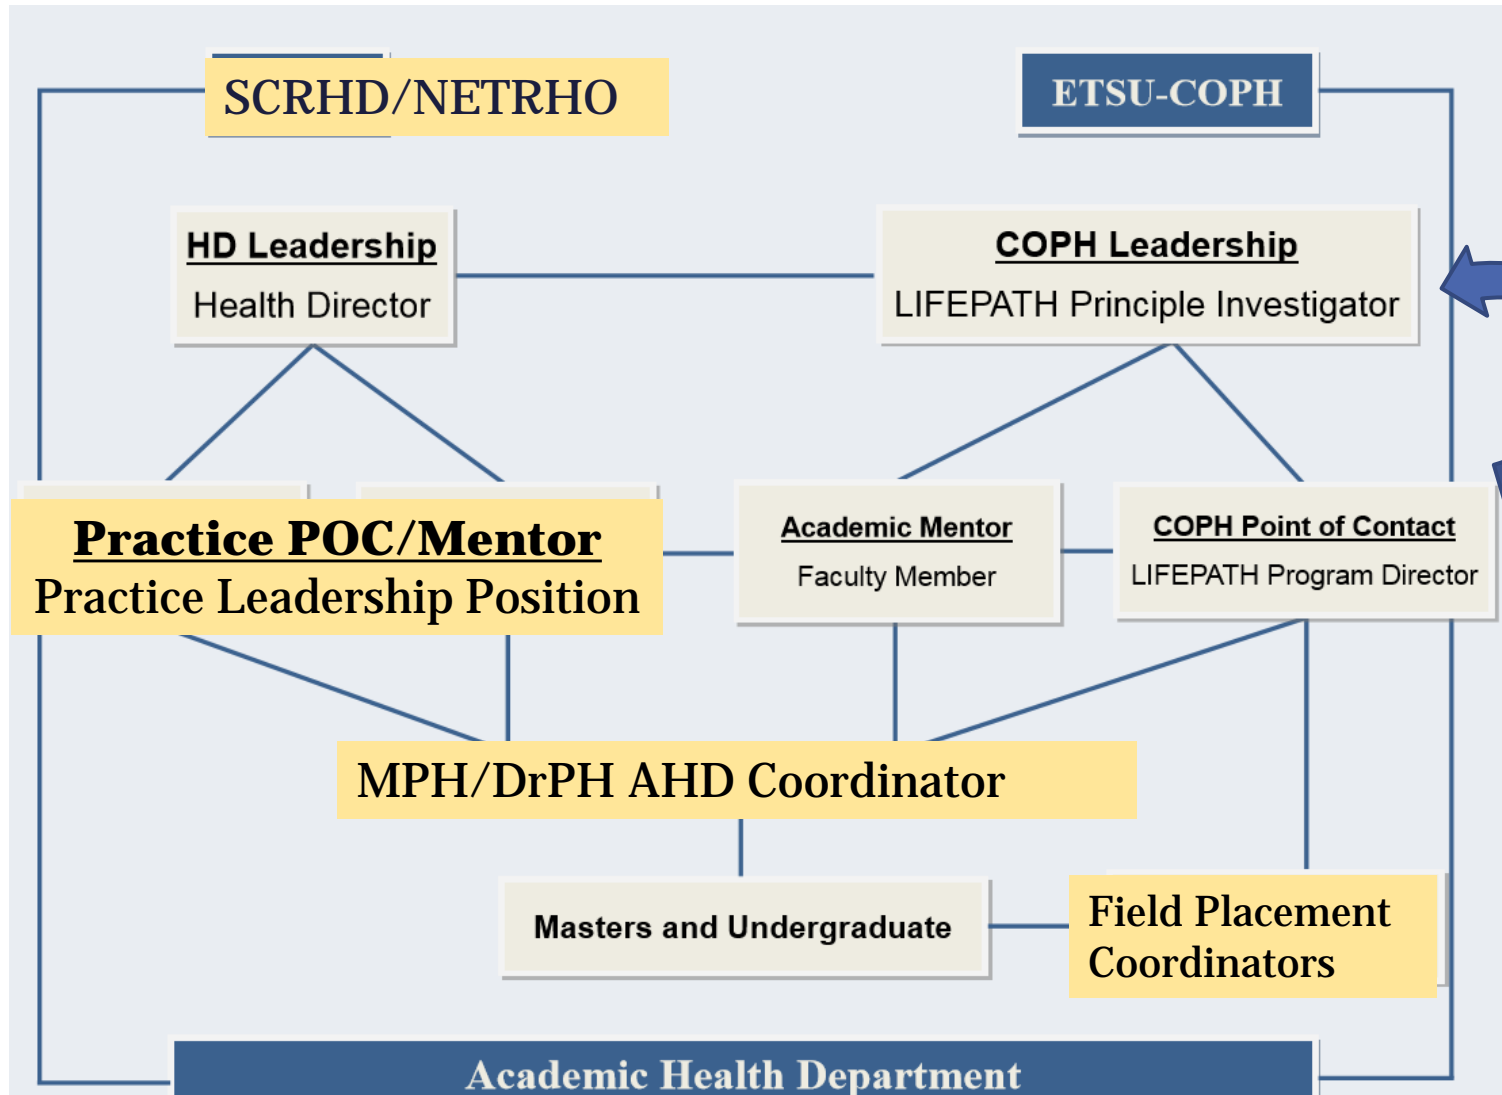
SCRHD/NETRHO

ETSU-COPH

HD Leadership
Health Director

COPH Leadership
LIFEPATH Principle Investigator

Practice POC/Mentor
Practice Leadership Position

Academic Mentor
Faculty Member

COPH Point of Contact
LIFEPATH Program Director

MPH/DrPH AHD Coordinator

Masters and Undergraduate

Field Placement Coordinators

Academic Health Department